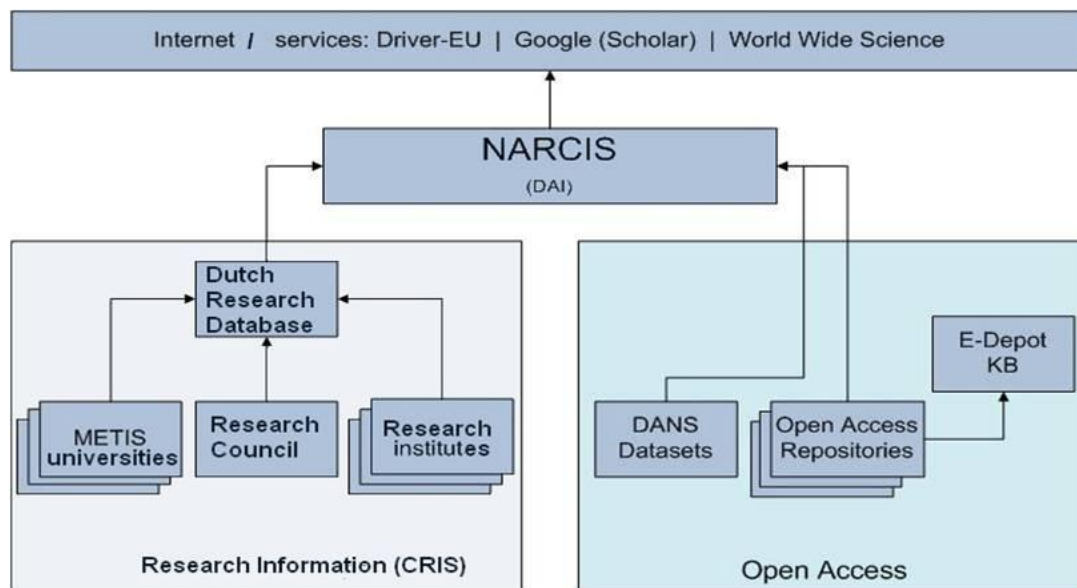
Internet / services: Driver-EU | Google (Scholar) | World Wide Science

NARCIS
(DAI)

Dutch Research Database

METIS universities

Research Council

Research institutes

Research Information (CRIS)

E-Depot KB

DANS Datasets

Open Access Repositories

Open Access